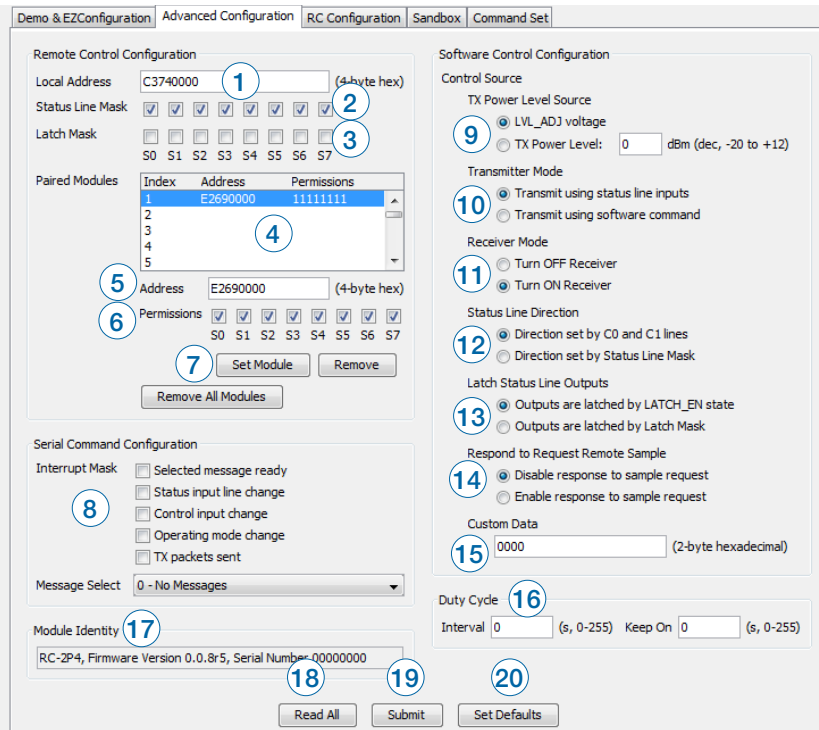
Demo & EZConfiguration | Advanced Configuration | RC Configuration | Sandbox | Command Set

Remote Control Configuration

Local Address C3740000 1 (4-byte hex)

Status Line Mask 2

Latch Mask 3

S0 S1 S2 S3 S4 S5 S6 S7

Paired Modules

| Index | Address | Permissions |
|---|---|---|
| 1 | E2690000 | 11111111 |
| 2 | | |
| 3 | | |
| 4 | | |
| 5 | | |

4

5 Address E2690000 (4-byte hex)

6 Permissions

S0 S1 S2 S3 S4 S5 S6 S7

7 Set Module Remove

Remove All Modules

Serial Command Configuration

Interrupt Mask

8

Selected message ready

Status input line change

Control input change

Operating mode change

TX packets sent

Message Select 0 - No Messages

Module Identity 17

RC-2P4, Firmware Version 0.0.8r5, Serial Number 00000000

Software Control Configuration

Control Source

TX Power Level Source

9 LVL_ADJ voltage

TX Power Level: 0 dBm (dec, -20 to +12)

Transmitter Mode

10 Transmit using status line inputs

Transmit using software command

Receiver Mode

11 Turn OFF Receiver

Turn ON Receiver

Status Line Direction

12 Direction set by C0 and C1 lines

Direction set by Status Line Mask

Latch Status Line Outputs

13 Outputs are latched by LATCH_EN state

Outputs are latched by Latch Mask

Respond to Request Remote Sample

14 Disable response to sample request

Enable response to sample request

Custom Data

15 0000 (2-byte hexadecimal)

Duty Cycle 16

Interval 0 (s, 0-255) Keep On 0 (s, 0-255)

18 19 20

Read All Submit Set Defaults